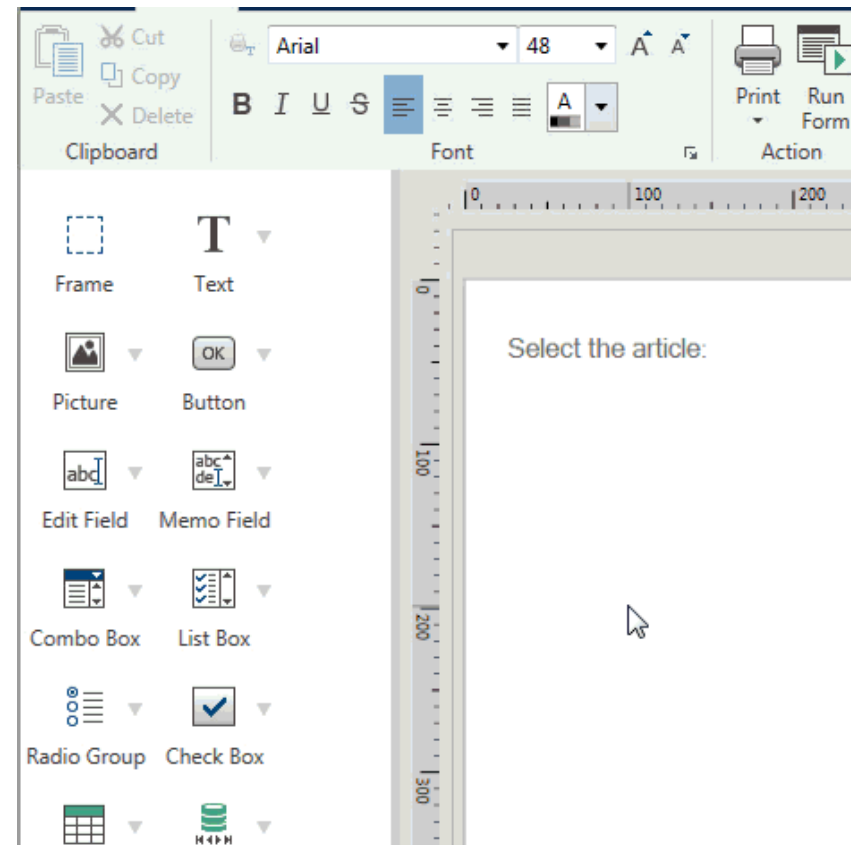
Paste
Cut
Copy
Delete
Clipboard

Arial
48
B I U S
A
Font

Print
Run Form
Action

0 100 200

Frame
Text
Picture
OK
Button
abc
Edit Field
abc de
Memo Field
Combo Box
List Box
Radio Group
Check Box

0
100
200
300

Select the article: